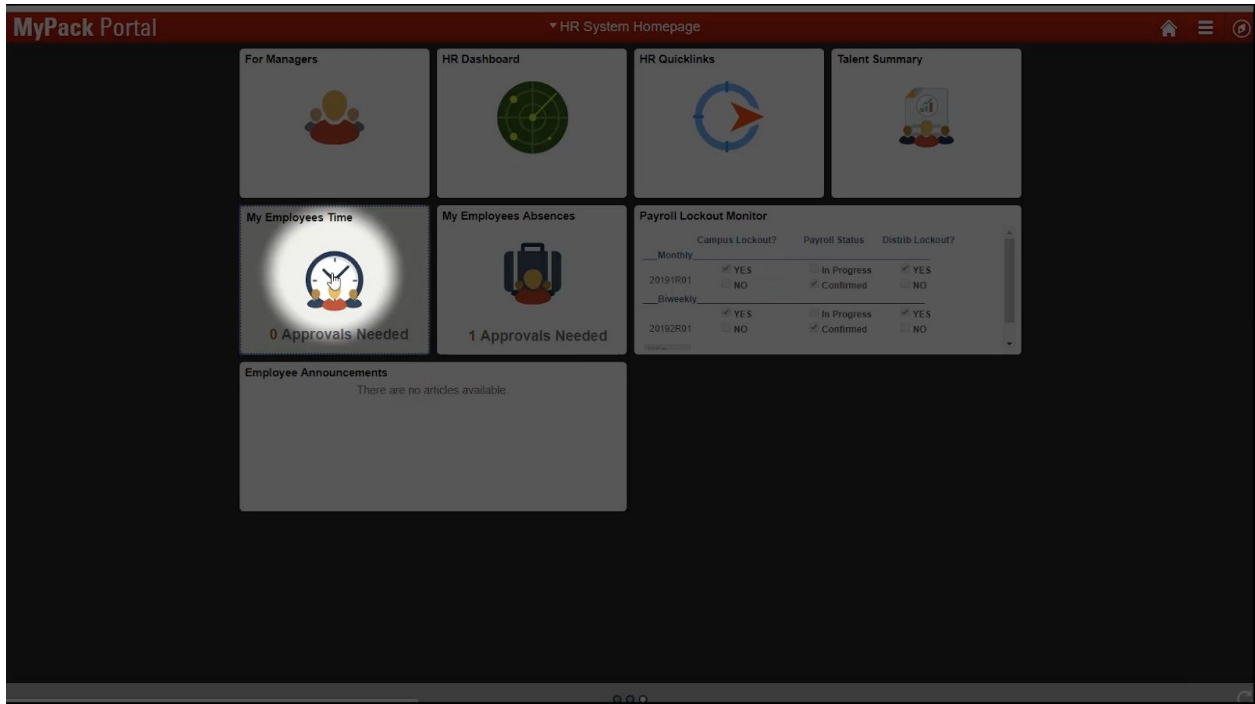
MyPack Portal

▾HR System Homepage

For Managers

HR Dashboard

HR Quicklinks

Talent Summary

My Employees Time

0 Approvals Needed

My Employees Absences

1 Approvals Needed

Payroll Lockout Monitor

| | Campus Lockout? | Payroll Status | Distrib Lockout? |
|---|---|---|---|
| Monthly | | | |
| 20191R01 | YES | In Progress | YES |
| | NO | Confirmed | NO |
| Biweekly | | | |
| 20192R01 | YES | In Progress | YES |
| | NO | Confirmed | NO |

Employee Announcements

There are no articles available.